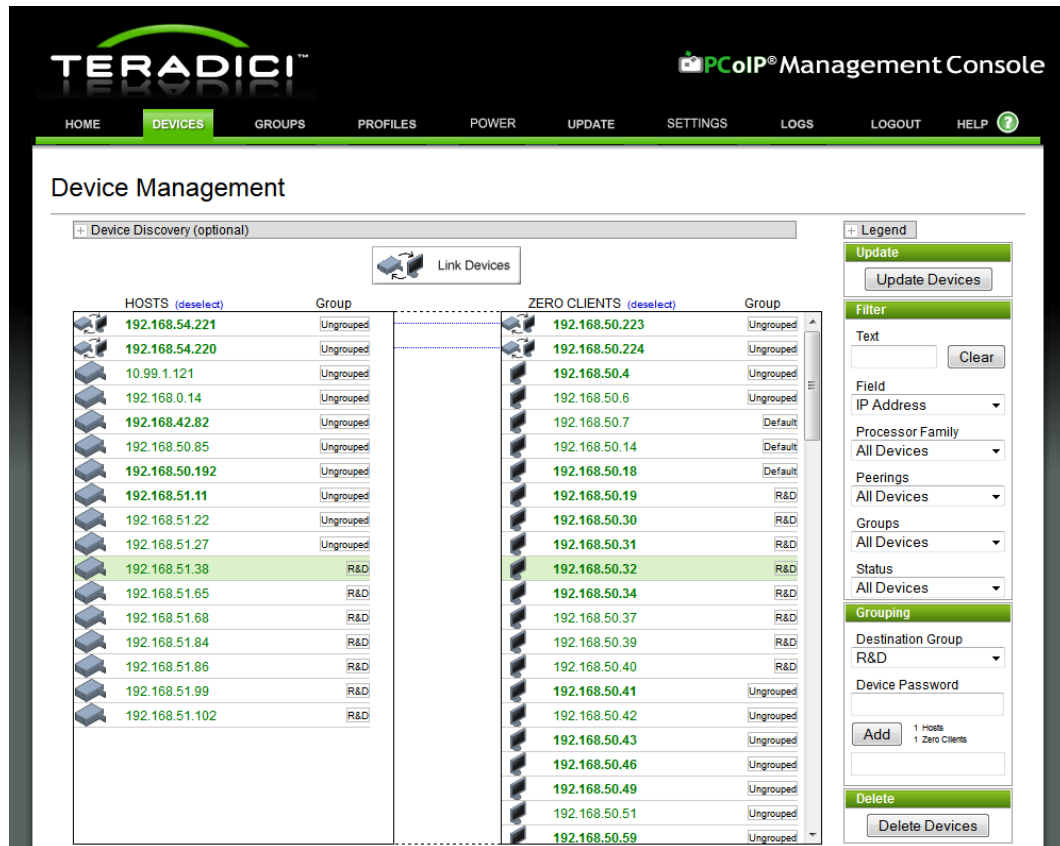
TERADICI™

PCoIP® Management Console

HOME DEVICES GROUPS PROFILES POWER UPDATE SETTINGS LOGS LOGOUT HELP ?

Device Management

+ Device Discovery (optional)

Link Devices

| HOSTS (deselect) | Group |
|---|---|
| 192.168.54.221 | Ungrouped |
| 192.168.54.220 | Ungrouped |
| 10.99.1.121 | Ungrouped |
| 192.168.0.14 | Ungrouped |
| 192.168.42.82 | Ungrouped |
| 192.168.50.85 | Ungrouped |
| 192.168.50.192 | Ungrouped |
| 192.168.51.11 | Ungrouped |
| 192.168.51.22 | Ungrouped |
| 192.168.51.27 | Ungrouped |
| 192.168.51.38 | R&D |
| 192.168.51.65 | R&D |
| 192.168.51.68 | R&D |
| 192.168.51.84 | R&D |
| 192.168.51.86 | R&D |
| 192.168.51.99 | R&D |
| 192.168.51.102 | R&D |

| ZERO CLIENTS (deselect) | Group |
|---|---|
| 192.168.50.223 | Ungrouped |
| 192.168.50.224 | Ungrouped |
| 192.168.50.4 | Ungrouped |
| 192.168.50.6 | Ungrouped |
| 192.168.50.7 | Default |
| 192.168.50.14 | Default |
| 192.168.50.18 | Default |
| 192.168.50.19 | R&D |
| 192.168.50.30 | R&D |
| 192.168.50.31 | R&D |
| 192.168.50.32 | R&D |
| 192.168.50.34 | R&D |
| 192.168.50.37 | R&D |
| 192.168.50.39 | R&D |
| 192.168.50.40 | R&D |
| 192.168.50.41 | Ungrouped |
| 192.168.50.42 | Ungrouped |
| 192.168.50.43 | Ungrouped |
| 192.168.50.46 | Ungrouped |
| 192.168.50.49 | Ungrouped |
| 192.168.50.51 | Ungrouped |
| 192.168.50.59 | Ungrouped |

+ Legend

Update
Update Devices

Filter
Text
Clear
Field
IP Address
Processor Family
All Devices
Peerings
All Devices
Groups
All Devices
Status
All Devices

Grouping
Destination Group
R&D
Device Password
Add
1 Hosts
1 Zero Clients

Delete
Delete Devices